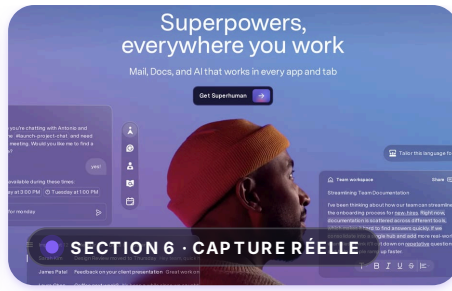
Superpowers, everywhere you work

Mail, Docs, and AI that works in every app and tab

Get Superhuman

you're chatting with Antonio and #launch-project-chat, and need meeting. Would you like me to find a

yes!

available during these times:

at 3:00 PM  Tuesday at 1:00 PM

for me also

Tailor this language to

Team workspace

Share

Streamlining Team Documentation

I've been thinking about how our team can streamline the onboarding process for new hires. Right now, documentation is scattered across different tools, which makes it hard to find answers quickly.

SECTION 6 · CAPTURE RÉELLE

James Patel  Feedback on your client presentation  Great work on